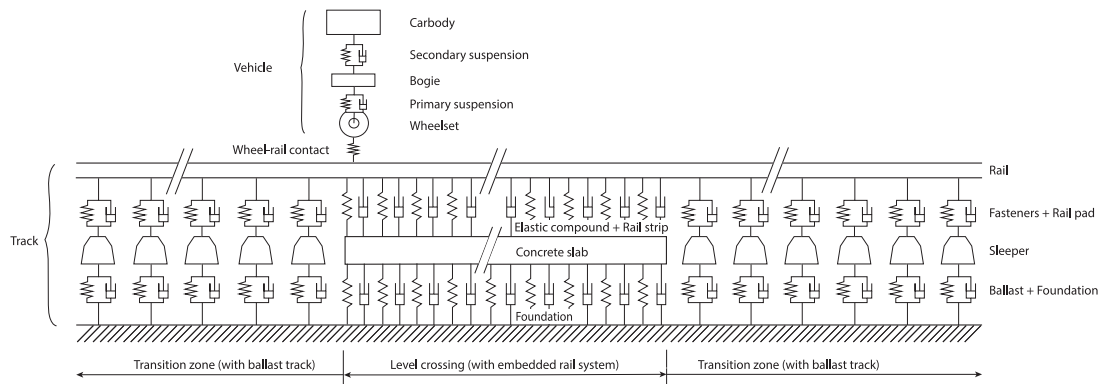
Carbody

Secondary suspension

Vehicle

Bogie

Primary suspension

Wheelset

Wheel-rail contact

Rail

Fasteners + Rail pad

Elastic compound + Rail strip

Track

Sleeper

Concrete slab

Ballast + Foundation

Foundation

Transition zone (with ballast track)

Level crossing (with embedded rail system)

Transition zone (with ballast track)